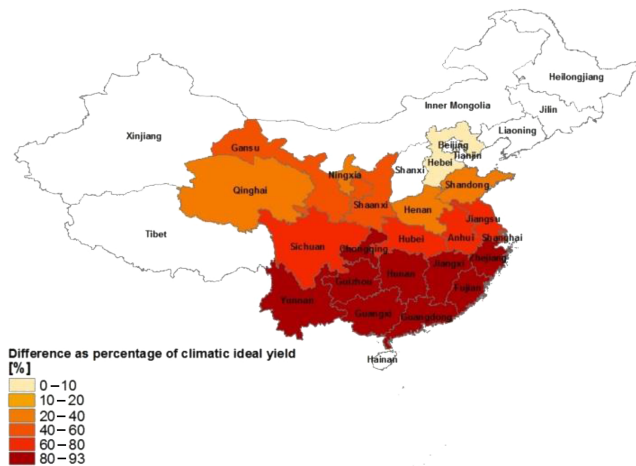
Heilongjiang
Jilin
Inner Mongolia
Liaoning
Xinjiang
Beijing
Tianjin
Gansu
Hebei
Ningxia
Shanxi
Qinghai
Shandong
Henan
Shaanxi
Jiangsu
Tibet
Anhui
Sichuan
Hubei
Shanghai
Chongqing
Zhejiang
Hunan
Jiangxi
Guizhou
Fujian
Yunnan
Guangxi
Guangdong
Hainan

Difference as percentage of climatic ideal yield
[%]
0 – 10
10 – 20
20 – 40
40 – 60
60 – 80
80 – 93